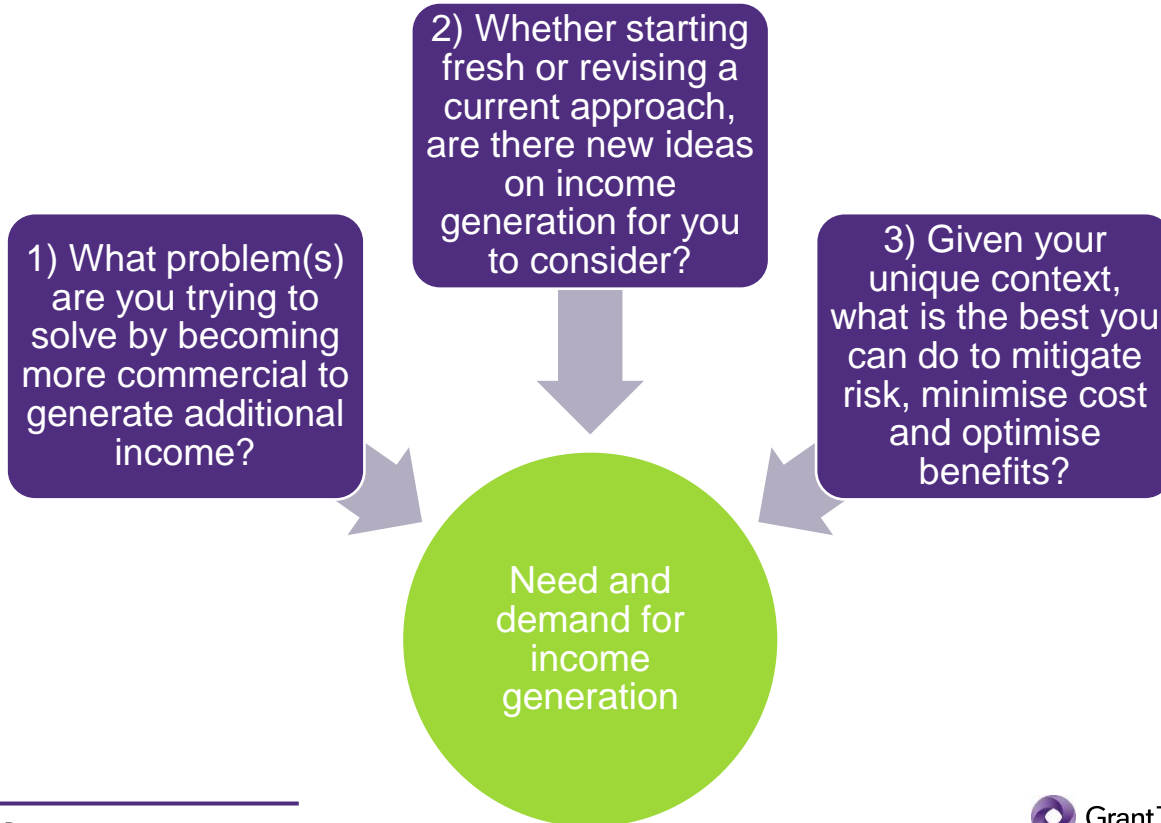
1) What problem(s) are you trying to solve by becoming more commercial to generate additional income?

2) Whether starting fresh or revising a current approach, are there new ideas on income generation for you to consider?

3) Given your unique context, what is the best you can do to mitigate risk, minimise cost and optimise benefits?

Need and demand for income generation

Grant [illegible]